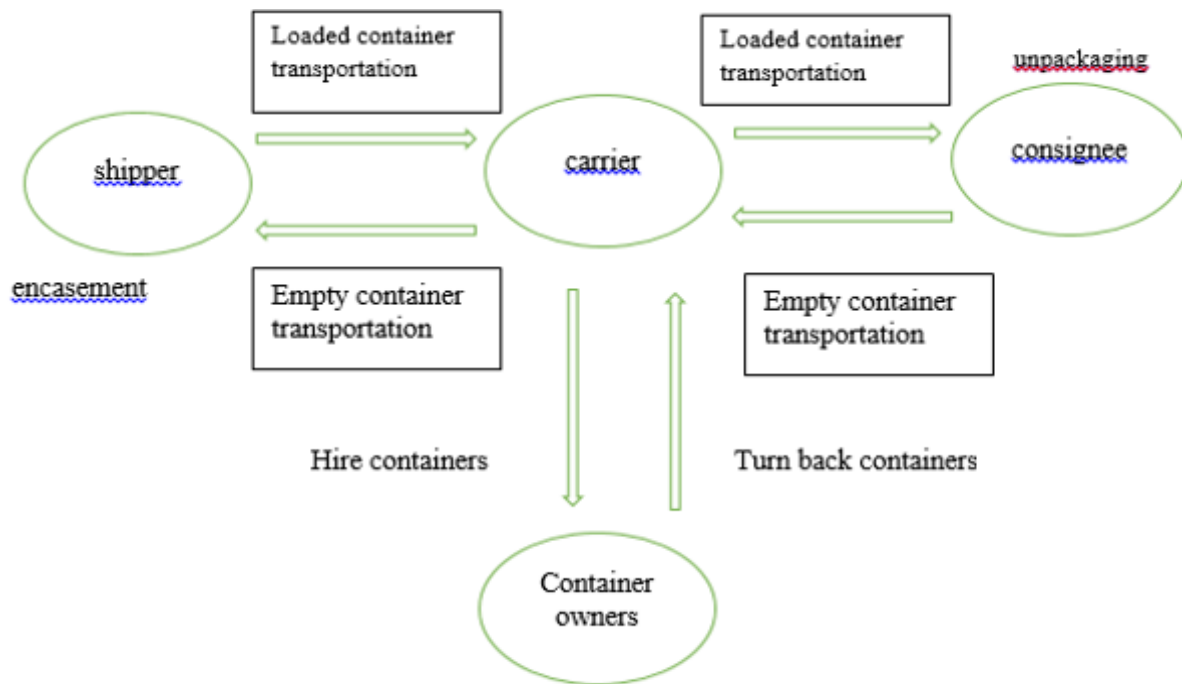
Loaded container transportation

Loaded container transportation

unpackaging

shipper

carrier

consignee

encasement

Empty container transportation

Empty container transportation

Hire containers

Turn back containers

Container owners